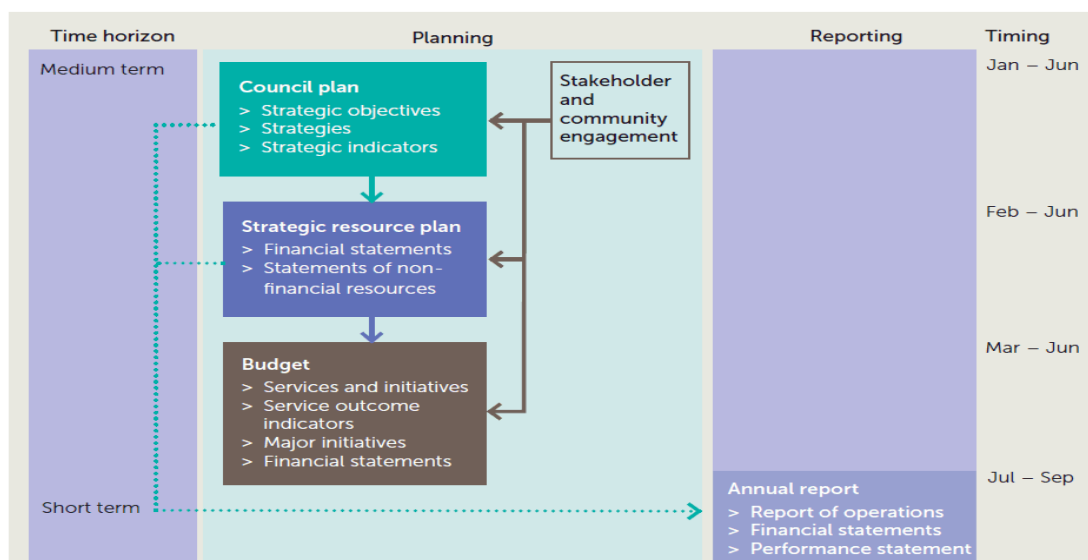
Time horizon

Planning

Reporting

Timing

Medium term

Council plan
> Strategic objectives
> Strategies
> Strategic indicators

Stakeholder and community engagement

Jan – Jun

Strategic resource plan
> Financial statements
> Statements of non-financial resources

Feb – Jun

Budget
> Services and initiatives
> Service outcome indicators
> Major initiatives
> Financial statements

Mar – Jun

Short term

Annual report
> Report of operations
> Financial statements
> Performance statement

Jul – Sep